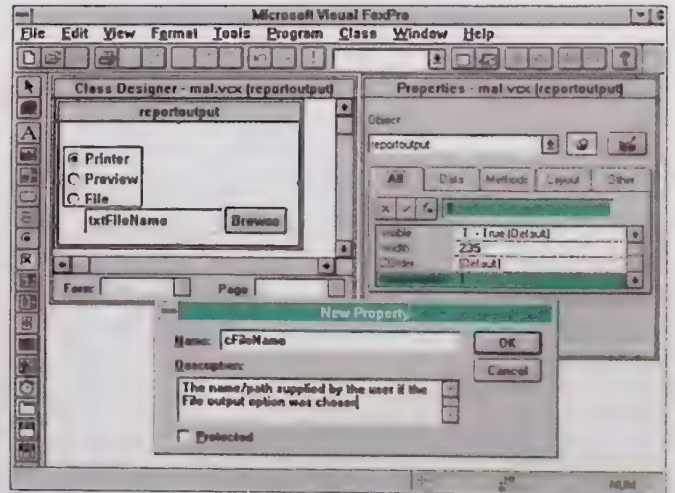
Microsoft Visual FoxPro

File Edit View Format Tools Program Class Window Help

Class Designer - mal.vcx (reportoutput)

reportoutput

Printer
Preview
File

txtFileName

Browse

Form:

Page

Properties - mal.vcx (reportoutput)

Object

reportoutput

All

Data

Methods

Layout

Other

Visible

T - True (Default)

Width

235

ZOrder

(Default)

New Property

Name:

cFileName

OK

Cancel

Description:

The name/path supplied by the user if the File output option was chosen

Protected

NUM